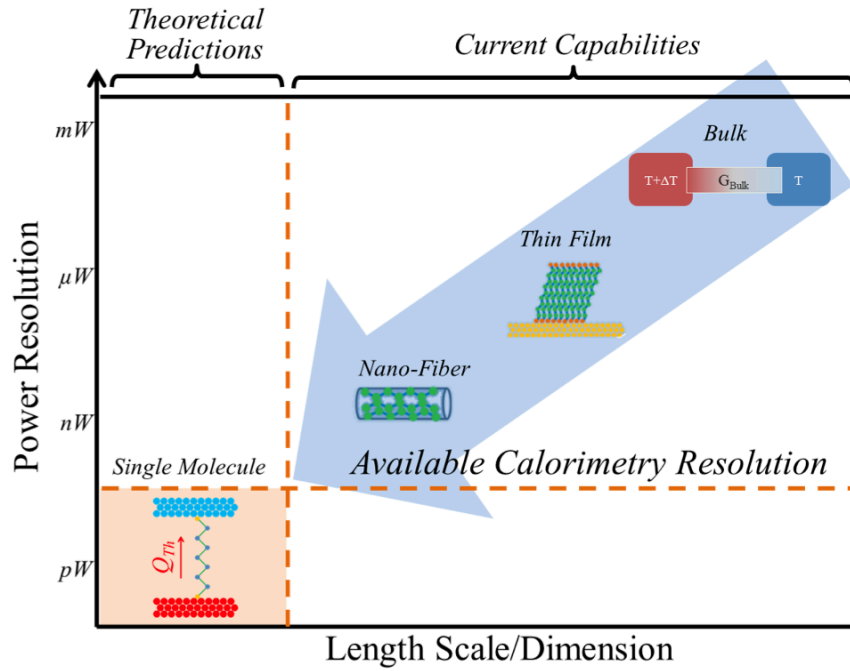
Theoretical Predictions

Current Capabilities

mW

Bulk

T+ΔT

$G_{Bulk}$

T

Thin Film

μW

Power Resolution

Nano-Fiber

nW

Single Molecule

Available Calorimetry Resolution

$Q_{Th}$

pW

Length Scale/Dimension